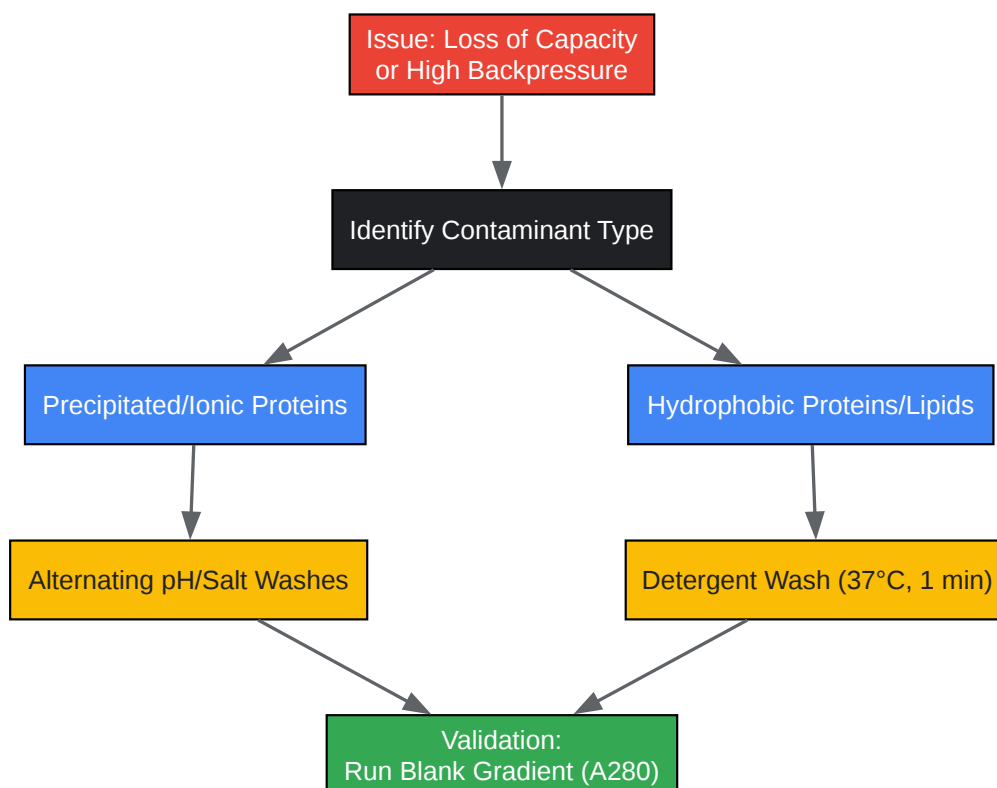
Issue: Loss of Capacity or High Backpressure

Identify Contaminant Type

Precipitated/Ionic Proteins

Hydrophobic Proteins/Lipids

Alternating pH/Salt Washes

Detergent Wash (37°C, 1 min)

Validation:
Run Blank Gradient (A280)